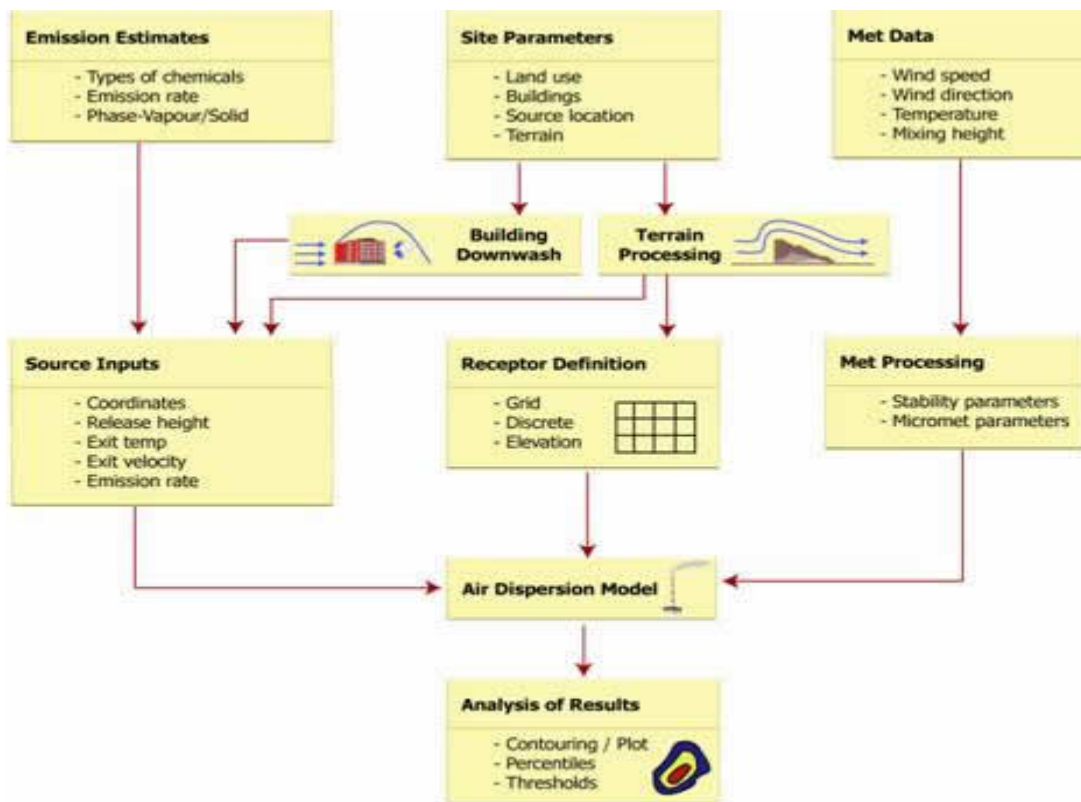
Emission Estimates

- Types of chemicals
- Emission rate
- Phase-Vapour/Solid

Site Parameters

- Land use
- Buildings
- Source location
- Terrain

Met Data

- Wind speed
- Wind direction
- Temperature
- Mixing height

Building Downwash

Terrain Processing

Source Inputs

- Coordinates
- Release height
- Exit temp
- Exit velocity
- Emission rate

Receptor Definition

- Grid
- Discrete
- Elevation

Met Processing

- Stability parameters
- Micromet parameters

Air Dispersion Model

Analysis of Results

- Contouring / Plot
- Percentiles
- Thresholds